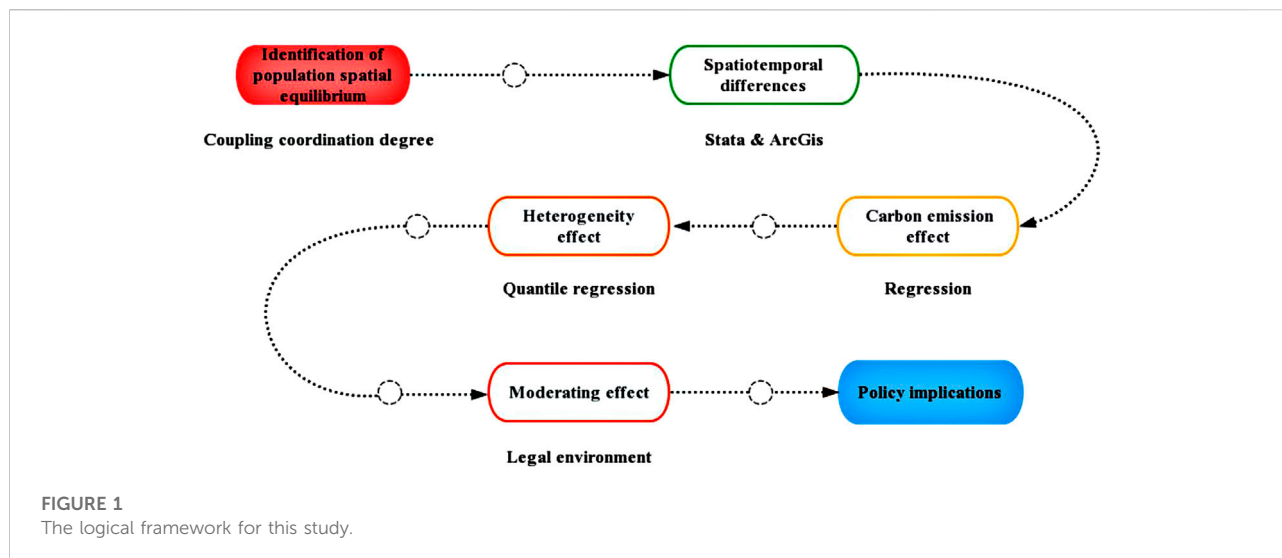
Identification of population spatial equilibrium

Spatiotemporal differences

Coupling coordination degree

Stata & ArcGis

Heterogeneity effect

Carbon emission effect

Quantile regression

Regression

Moderating effect

Policy implications

Legal environment

FIGURE 1
The logical framework for this study.